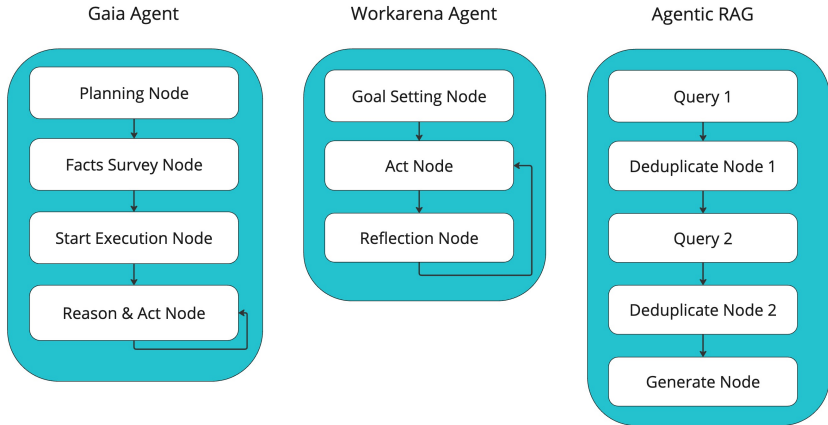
Gaia Agent

Planning Node

Facts Survey Node

Start Execution Node

Reason & Act Node

Workarena Agent

Goal Setting Node

Act Node

Reflection Node

Agentic RAG

Query 1

Deduplicate Node 1

Query 2

Deduplicate Node 2

Generate Node